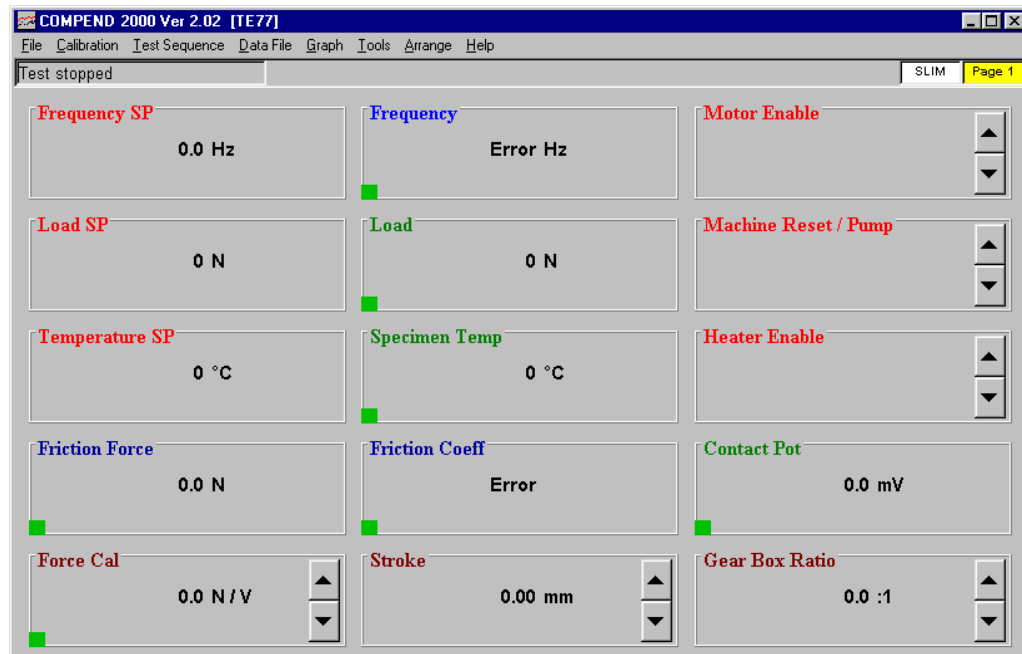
COMPEND 2000 Ver 2.02 [TE77]

File Calibration Test Sequence Data File Graph Tools Arrange Help

Test stopped

SLIM

Page 1

Frequency SP
0.0 Hz

Frequency
Error Hz

Motor Enable

Load SP
0 N

Load
0 N

Machine Reset / Pump

Temperature SP
0 °C

Specimen Temp
0 °C

Heater Enable

Friction Force
0.0 N

Friction Coeff
Error

Contact Pot
0.0 mV

Force Cal
0.0 N / V

Stroke
0.00 mm

Gear Box Ratio
0.0 :1